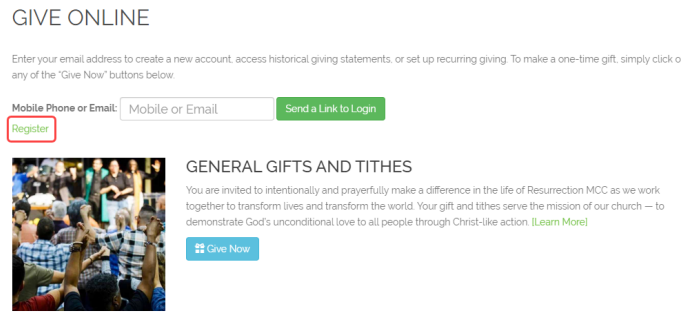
GIVE ONLINE

Enter your email address to create a new account, access historical giving statements, or set up recurring giving. To make a one-time gift, simply click on any of the "Give Now" buttons below.

Mobile Phone or Email: Mobile or Email Send a Link to Login

Register

GENERAL GIFTS AND TITHES

You are invited to intentionally and prayerfully make a difference in the life of Resurrection MCC as we work together to transform lives and transform the world. Your gift and tithes serve the mission of our church — to demonstrate God's unconditional love to all people through Christ-like action. [Learn More]

Give Now